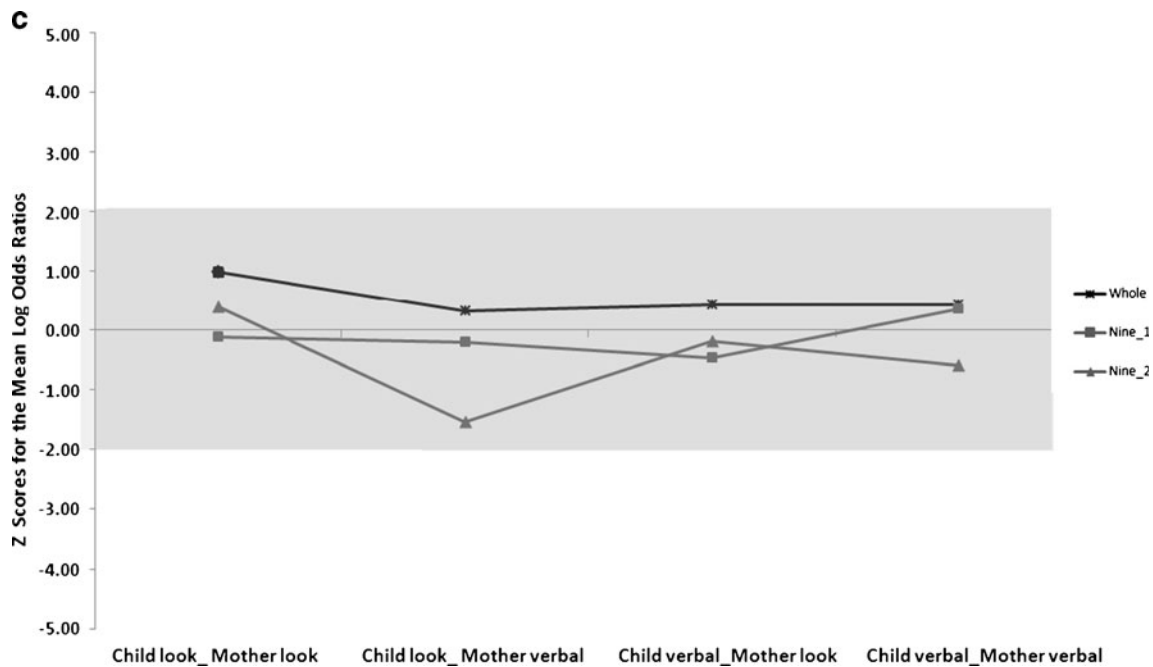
c

Z Scores for the Mean Log Odds Ratios

5.00
4.00
3.00
2.00
1.00
0.00
-1.00
-2.00
-3.00
-4.00
-5.00

Whole
Nine_1
Nine_2

Child look_ Mother look
Child look_ Mother verbal
Child verbal_Mother look
Child verbal_Mother verbal